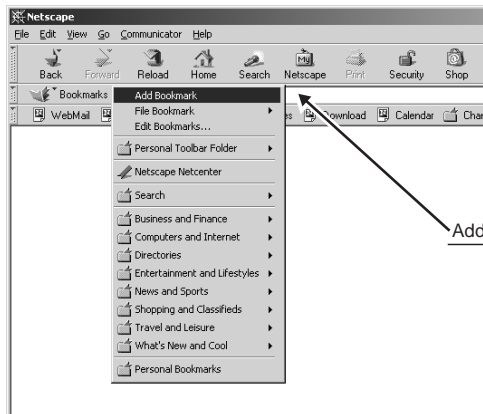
Netscape
File Edit View Go Communicator Help
Back Forward Reload Home Search Netscape Print Security Shop
Bookmarks
WebMail
Add Bookmark
File Bookmark
Edit Bookmarks...
Personal Toolbar Folder
Netscape Netcenter
Search
Business and Finance
Computers and Internet
Directories
Entertainment and Lifestyles
News and Sports
Shopping and Classifieds
Travel and Leisure
What's New and Cool
Personal Bookmarks
Download Calendar Cha
Add